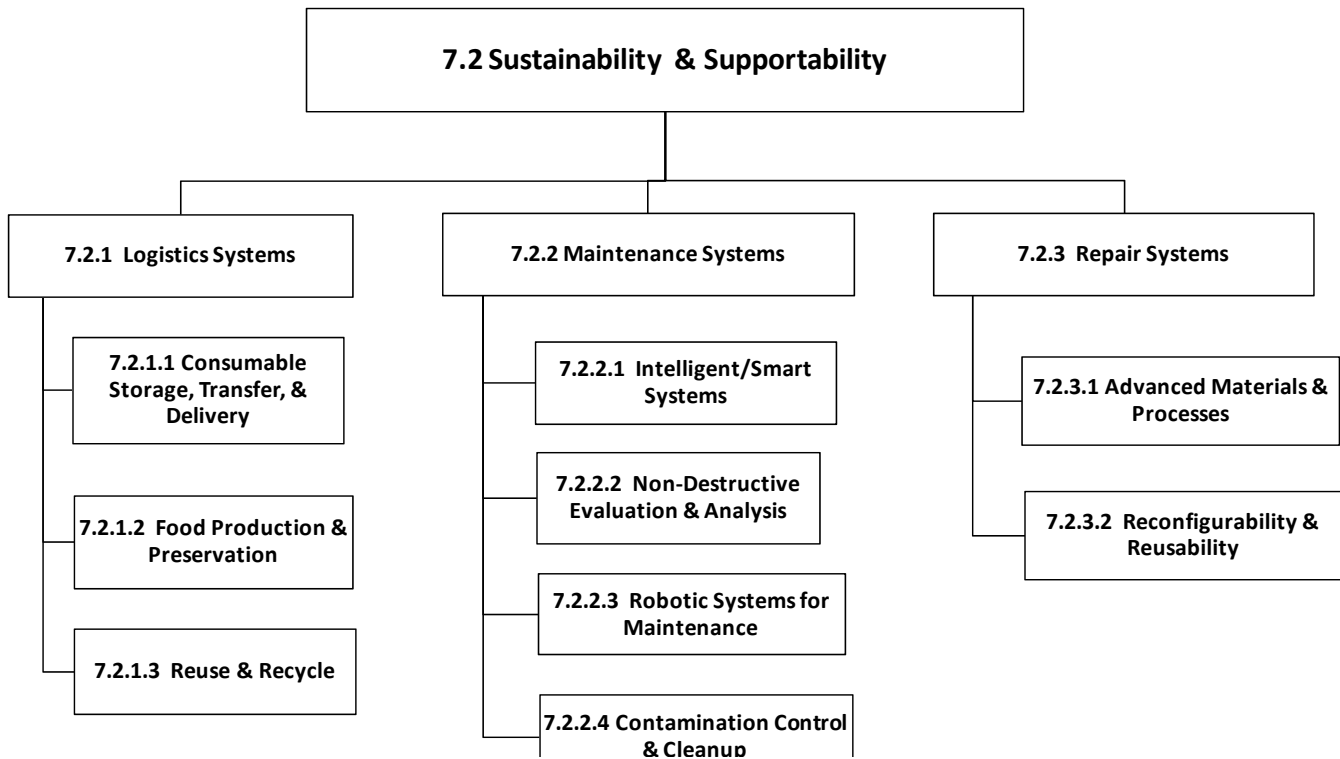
7.2 Sustainability & Supportability

7.2.1 Logistics Systems

7.2.1.1 Consumable Storage, Transfer, & Delivery

7.2.1.2 Food Production & Preservation

7.2.1.3 Reuse & Recycle

7.2.2 Maintenance Systems

7.2.2.1 Intelligent/Smart Systems

7.2.2.2 Non-Destructive Evaluation & Analysis

7.2.2.3 Robotic Systems for Maintenance

7.2.2.4 Contamination Control & Cleanup

7.2.3 Repair Systems

7.2.3.1 Advanced Materials & Processes

7.2.3.2 Reconfigurability & Reusability